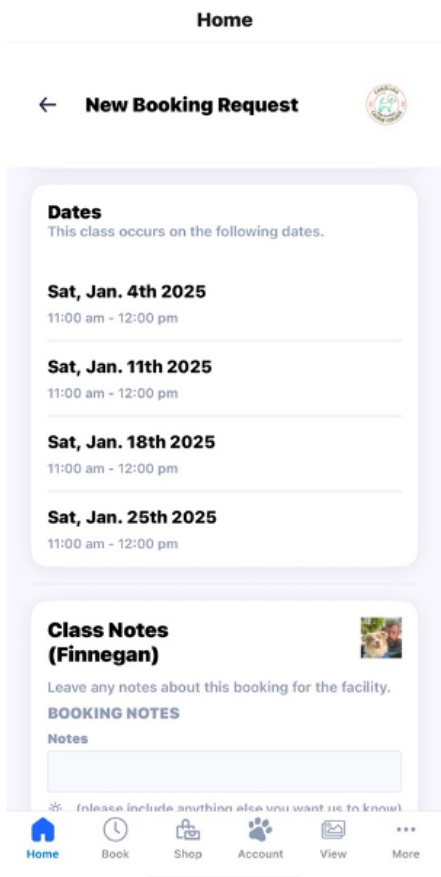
Home

← New Booking Request

Dates
This class occurs on the following dates.

Sat, Jan. 4th 2025
11:00 am - 12:00 pm

Sat, Jan. 11th 2025
11:00 am - 12:00 pm

Sat, Jan. 18th 2025
11:00 am - 12:00 pm

Sat, Jan. 25th 2025
11:00 am - 12:00 pm

Class Notes (Finnegan)
Leave any notes about this booking for the facility.

BOOKING NOTES

Notes

(please include anything else you want us to know)

Home Book Shop Account View More